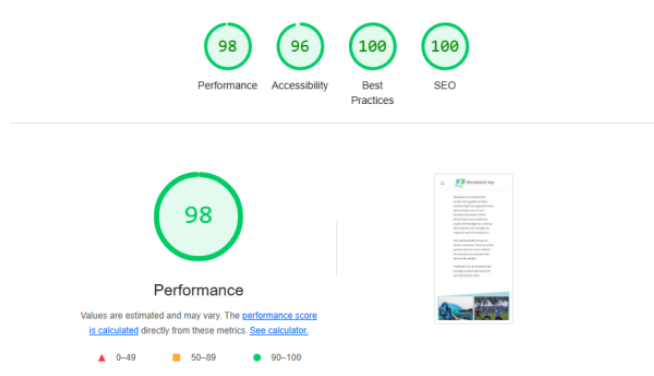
98
Performance

96
Accessibility

100
Best Practices

100
SEO

98

Performance

Values are estimated and may vary. The performance score is calculated directly from these metrics. See calculator.

0–49 50–89 90–100

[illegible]